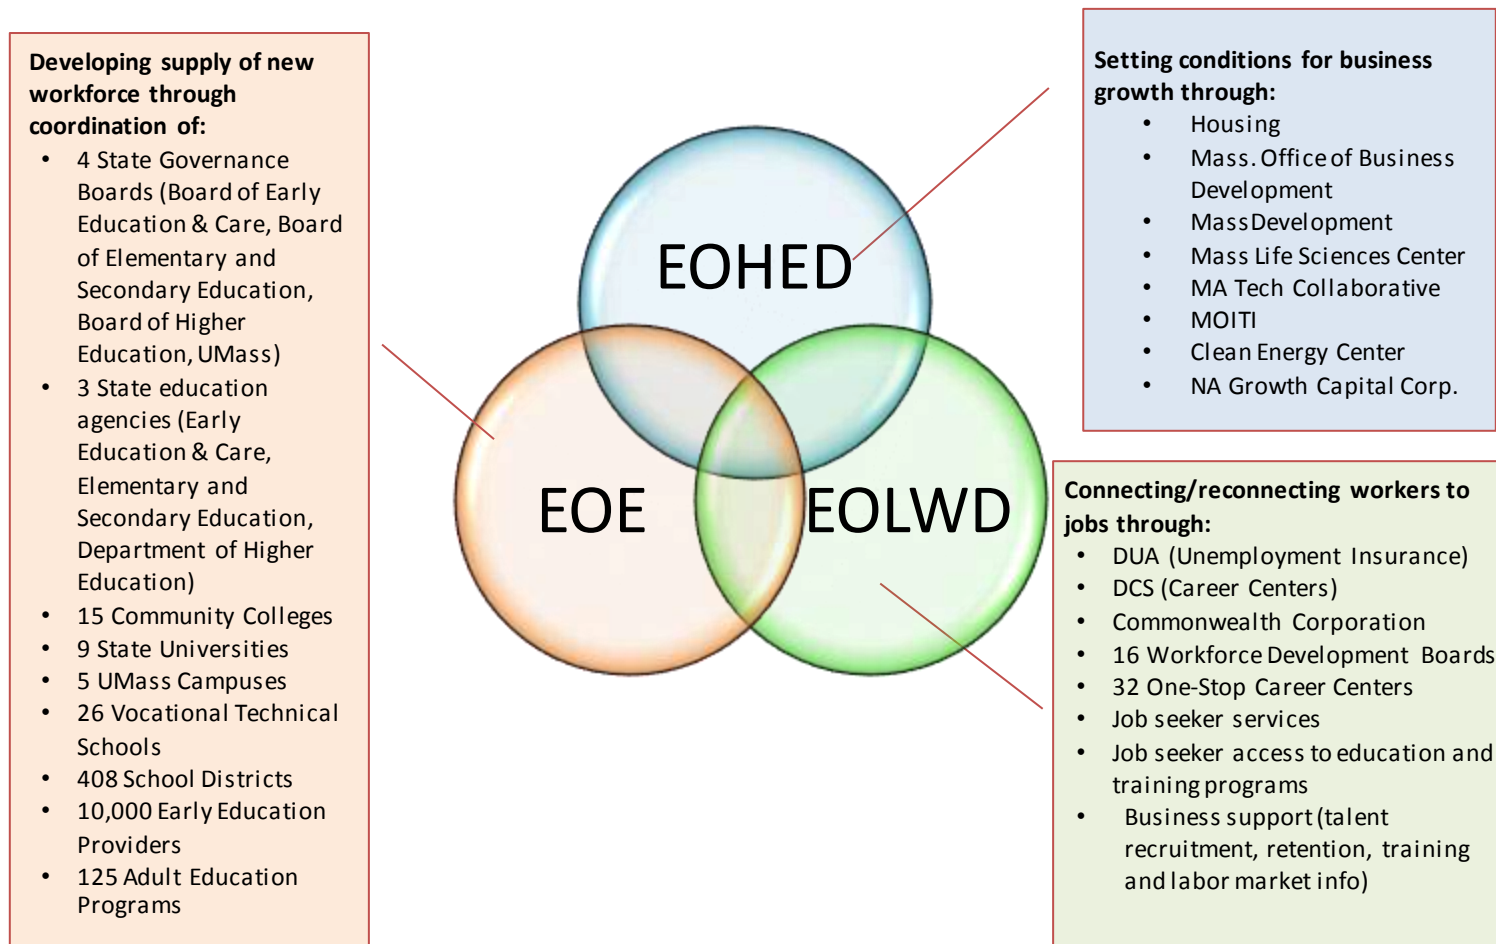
Developing supply of new workforce through coordination of:
- 4 State Governance Boards (Board of Early Education & Care, Board of Elementary and Secondary Education, Board of Higher Education, UMass)
- 3 State education agencies (Early Education & Care, Elementary and Secondary Education, Department of Higher Education)
- 15 Community Colleges
- 9 State Universities
- 5 UMass Campuses
- 26 Vocational Technical Schools
- 408 School Districts
- 10,000 Early Education Providers
- 125 Adult Education Programs

EOHED

EOE

EOLWD

Setting conditions for business growth through:
- Housing
- Mass. Office of Business Development
- MassDevelopment
- Mass Life Sciences Center
- MA Tech Collaborative
- MOITI
- Clean Energy Center
- NA Growth Capital Corp.

Connecting/reconnecting workers to jobs through:
- DUA (Unemployment Insurance)
- DCS (Career Centers)
- Commonwealth Corporation
- 16 Workforce Development Boards
- 32 One-Stop Career Centers
- Job seeker services
- Job seeker access to education and training programs
- Business support (talent recruitment, retention, training and labor market info)